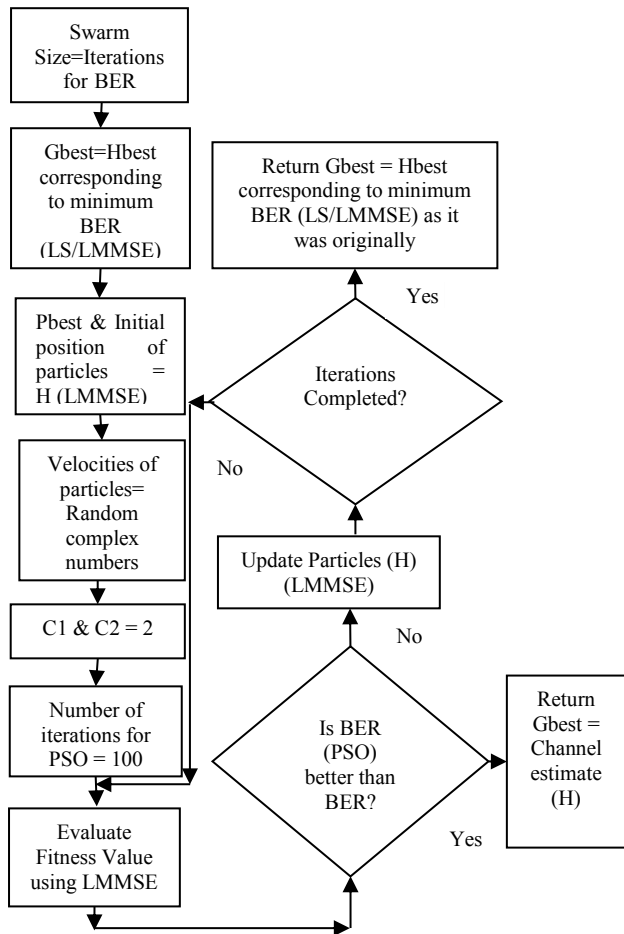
Swarm Size=Iterations for BER

Gbest=Hbest corresponding to minimum BER (LS/LMMSE)

Pbest & Initial position of particles = H (LMMSE)

Velocities of particles= Random complex numbers

C1 & C2 = 2

Number of iterations for PSO = 100

Evaluate Fitness Value using LMMSE

Return Gbest = Hbest corresponding to minimum BER (LS/LMMSE) as it was originally

Yes

Iterations Completed?

No

Update Particles (H) (LMMSE)

No

Is BER (PSO) better than BER?

Return Gbest = Channel estimate (H)

Yes